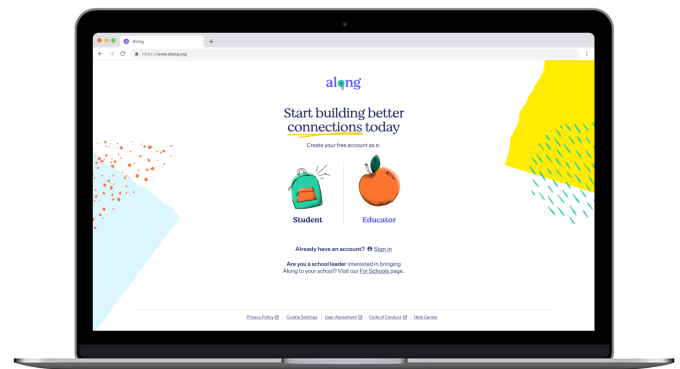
along

https://www.along.org

along

Start building better connections today

Create your free account as a:

Student

Educator

Already have an account? Sign in

Are you a school leader interested in bringing Along to your school? Visit our For Schools page.

Privacy Policy | Cookie Settings | User Agreement | Code of Conduct | Help Center